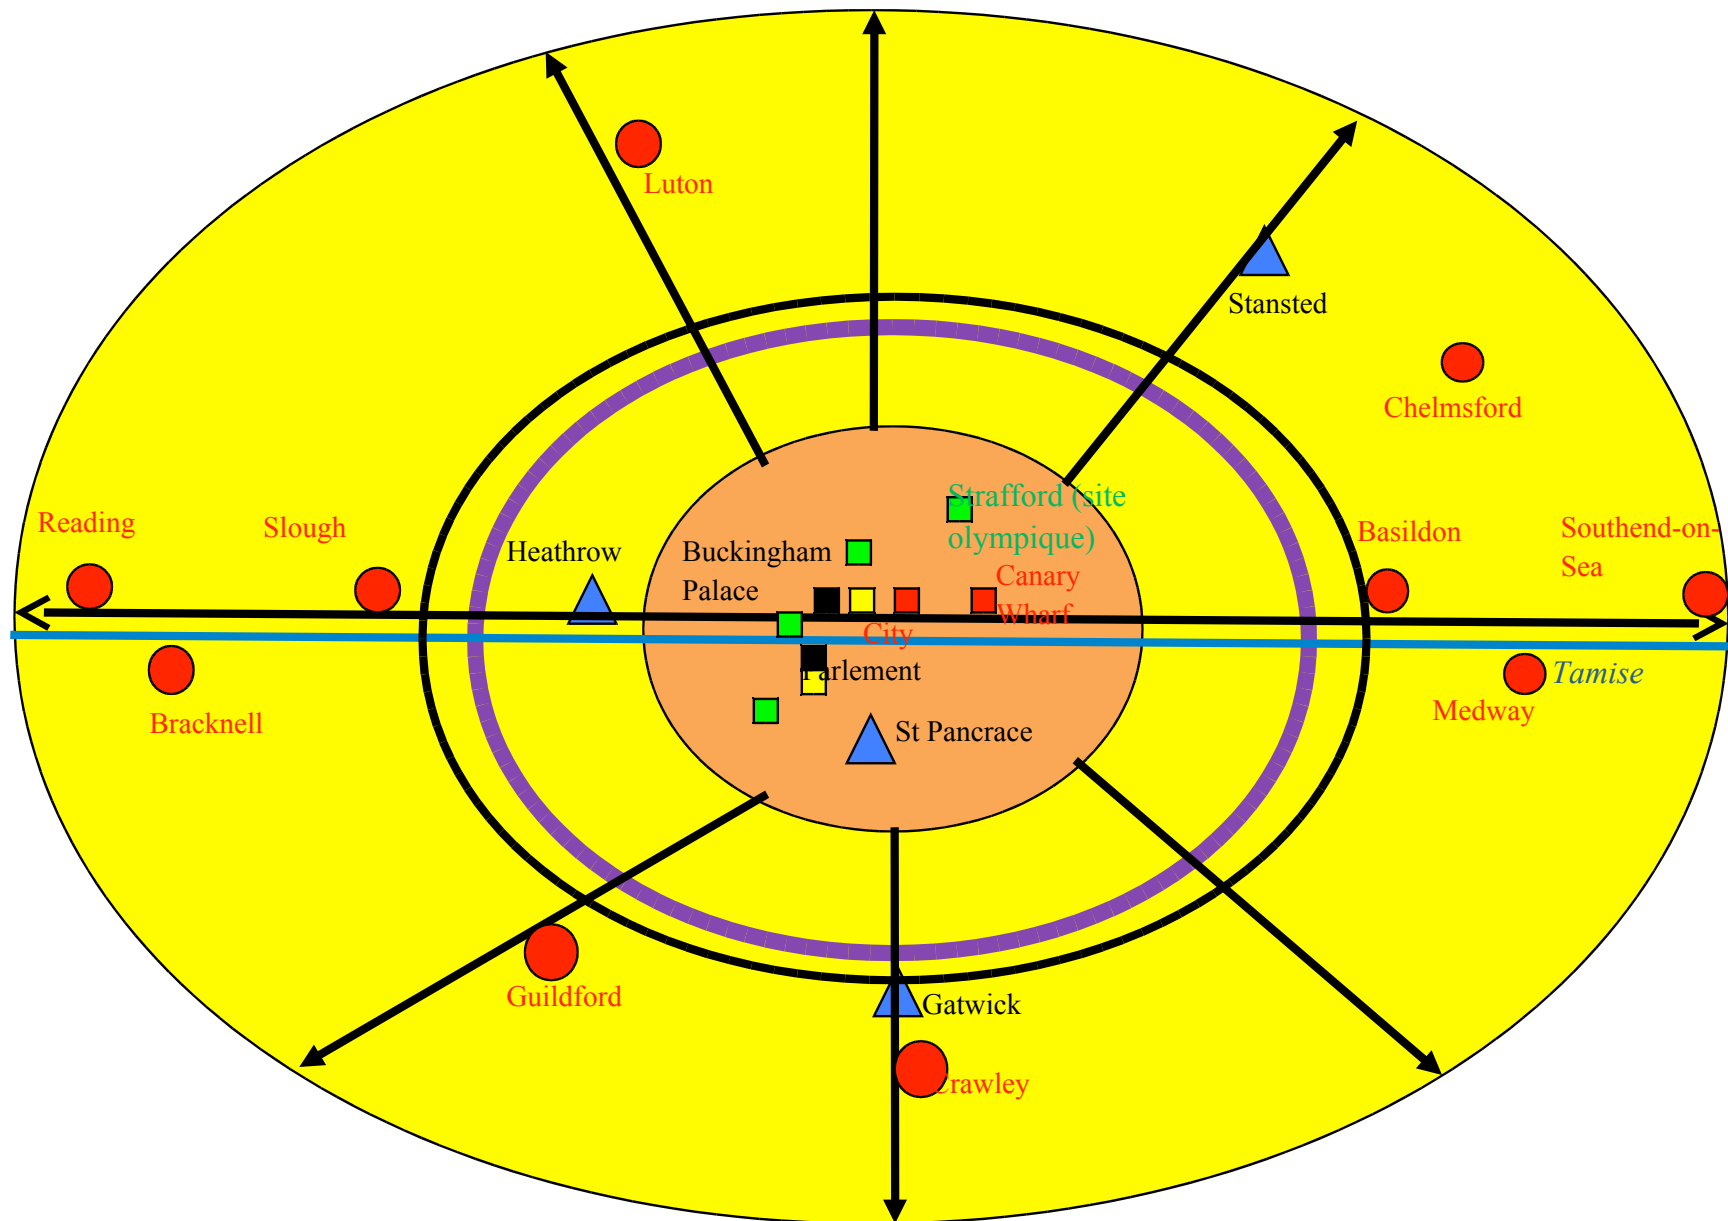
Luton

Stansted

Chelmsford

Reading

Slough

Heathrow

Buckingham Palace

Strafford (site olympique)

Canary Wharf

City

Basildon

Southend-on-Sea

Parlement

Tamise

Bracknell

Medway

St Pancrace

Guildford

Gatwick

Crawley